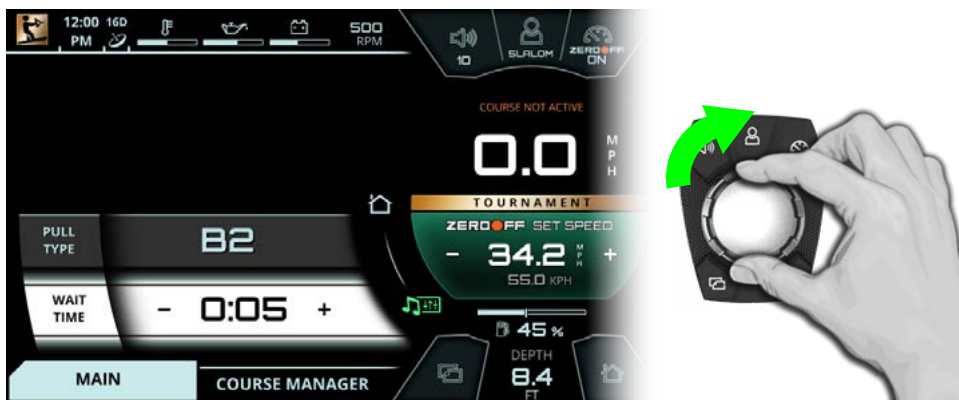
12:00 PM 16D

500 RPM

10

SLALOM

ZERO OFF ON

COURSE NOT ACTIVE

0.0 M P H

TOURNAMENT

ZERO OFF SET SPEED

- 34.2 MPH +

55.0 KPH

PULL TYPE

B2

WAIT TIME

- 0:05 +

45 %

DEPTH

8.4 FT

MAIN

COURSE MANAGER